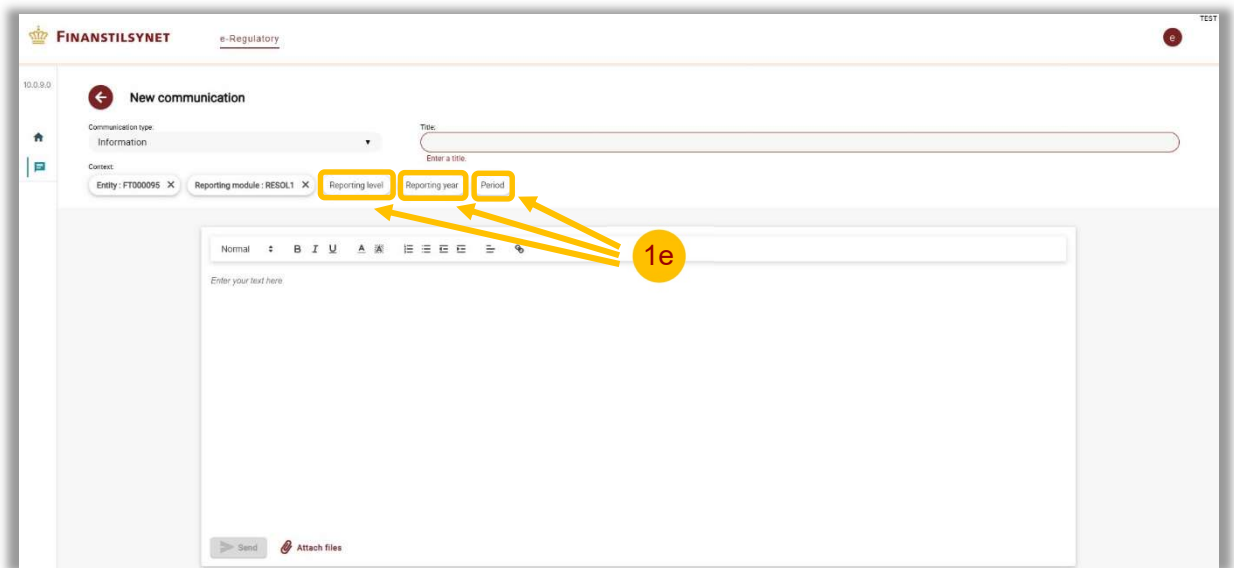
TEST

FINANSTILSYNET e-Regulatory

e

10.0.9.0

New communication

Communication type:
Information

Title:
Enter a title.

Context:
Entity : FT000095 ✕ Reporting module : RESOL1 ✕ Reporting level Reporting year Period

1e

Normal B I U A A

Enter your text here.

Send Attach files